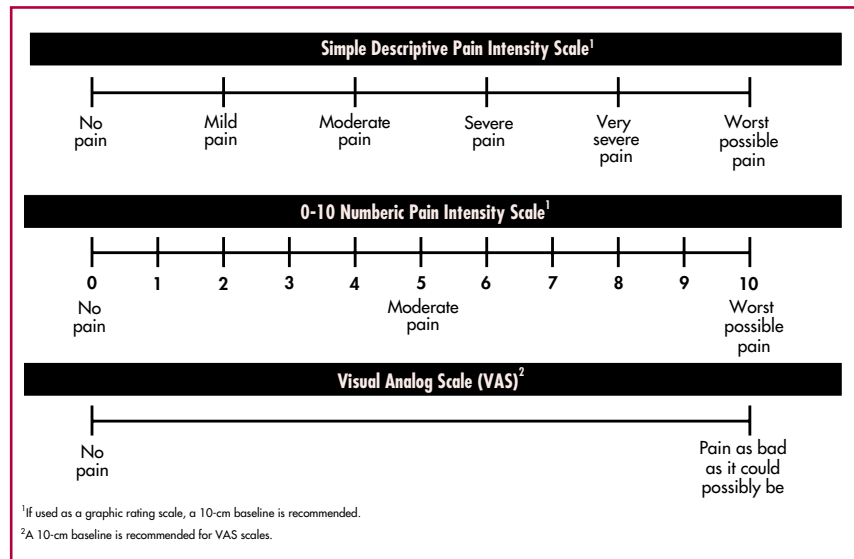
Simple Descriptive Pain Intensity Scale$^1$

No pain

Mild pain

Moderate pain

Severe pain

Very severe pain

Worst possible pain

0-10 Numberic Pain Intensity Scale$^1$

0 1 2 3 4 5 6 7 8 9 10

No pain

Moderate pain

Worst possible pain

Visual Analog Scale (VAS)$^2$

No pain

Pain as bad as it could possibly be

$^1$If used as a graphic rating scale, a 10-cm baseline is recommended.

$^2$A 10-cm baseline is recommended for VAS scales.